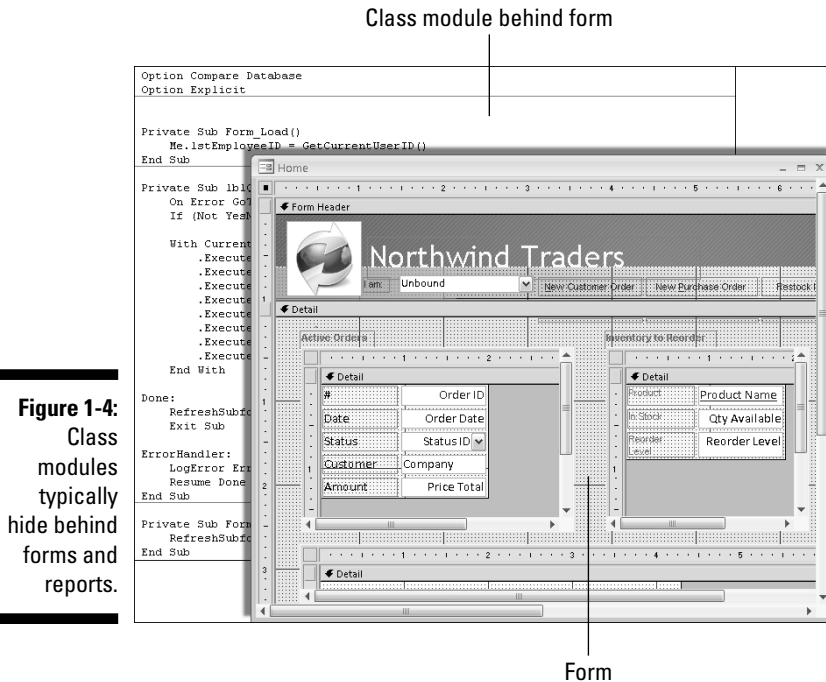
Class module behind form

Option Compare Database
Option Explicit

Private Sub Form_Load()
    Me.lstEmployeeID = GetCurrentUserID()
End Sub

Private Sub lblO
    On Error GoT
    If (Not YesN

    With Current
        .Execute
        .Execute
        .Execute
        .Execute
        .Execute
        .Execute
        .Execute
        .Execute
    End With

Done:
    RefreshSubfo
    Exit Sub

ErrorHandler:
    LogError Err
    Resume Done
End Sub

Private Sub Form
    RefreshSubfo
End Sub

Home

Form Header

Northwind Traders

I am: Unbound

New Customer Order

New Purchase Order

Restock I

Detail

Active Orders

Inventory to Reorder

Detail

#

Order ID

Date

Order Date

Status

Status ID

Customer

Company

Amount

Price Total

Detail

Product

Product Name

In Stock

Qty Available

Reorder Level

Reorder Level

Detail

Figure 1-4: Class modules typically hide behind forms and reports.

Form